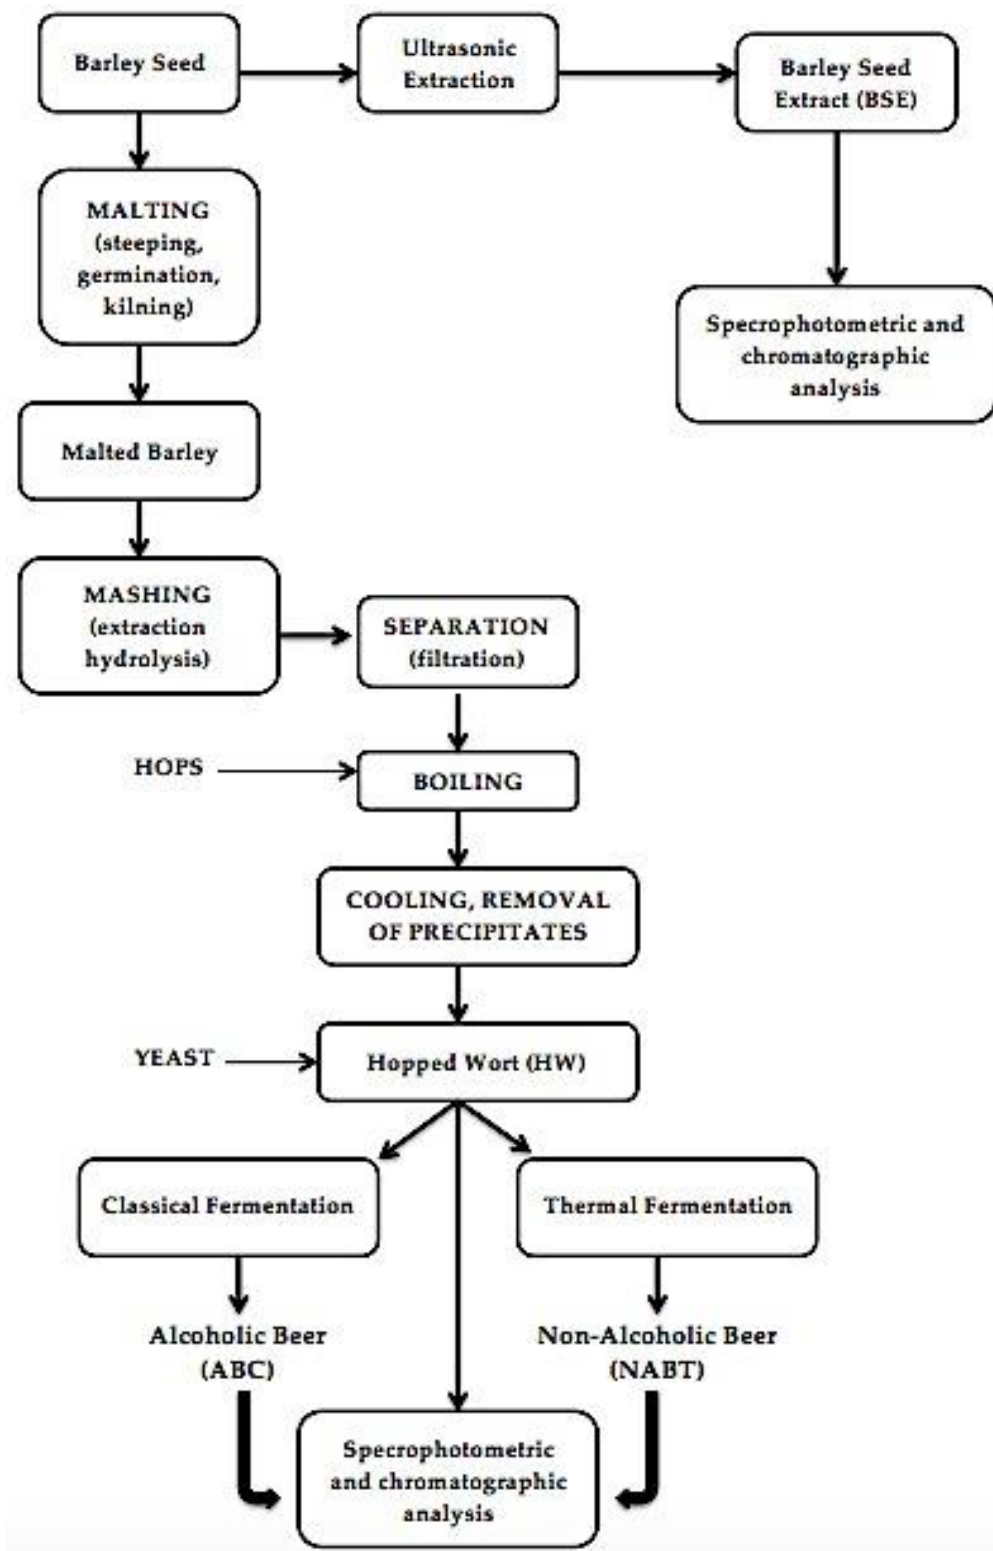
Barley Seed

Ultrasonic Extraction

Barley Seed Extract (BSE)

Specrophotometric and chromatographic analysis

MALTING (steeping, germination, kilning)

Malted Barley

MASHING (extraction hydrolysis)

SEPARATION (filtration)

HOPS

BOILING

COOLING, REMOVAL OF PRECIPITATES

YEAST

Hopped Wort (HW)

Classical Fermentation

Thermal Fermentation

Alcoholic Beer (ABC)

Non-Alcoholic Beer (NABT)

Specrophotometric and chromatographic analysis